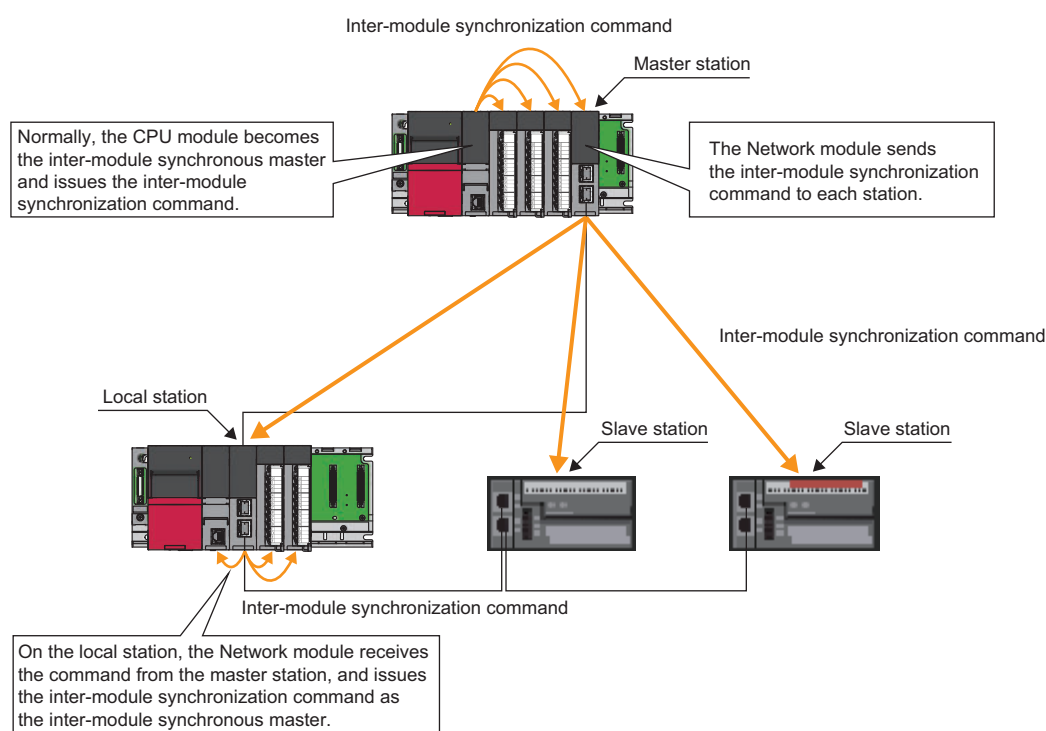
Inter-module synchronization command

Master station

Normally, the CPU module becomes the inter-module synchronous master and issues the inter-module synchronization command.

The Network module sends the inter-module synchronization command to each station.

Inter-module synchronization command

Local station

Slave station

Slave station

Inter-module synchronization command

On the local station, the Network module receives the command from the master station, and issues the inter-module synchronization command as the inter-module synchronous master.